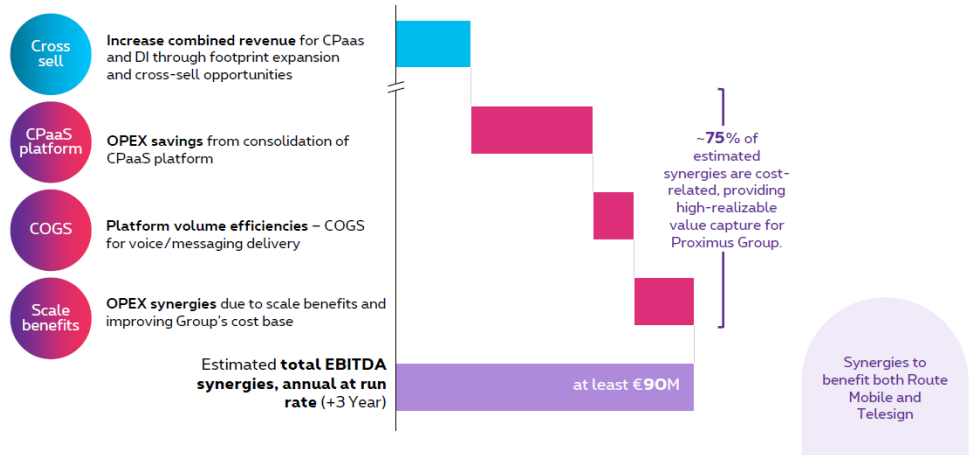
Cross sell

**Increase combined revenue** for CPaas and DI through footprint expansion and cross-sell opportunities

CPaaS platform

**OPEX savings** from consolidation of CPaaS platform

COGS

**Platform volume efficiencies** – COGS for voice/messaging delivery

Scale benefits

**OPEX synergies** due to scale benefits and improving Group's cost base

Estimated **total EBITDA synergies, annual at run rate** (+3 Year)

at least €90M

~75% of estimated synergies are cost-related, providing high-realizable value capture for Proximus Group.

Synergies to benefit both Route Mobile and Telesign